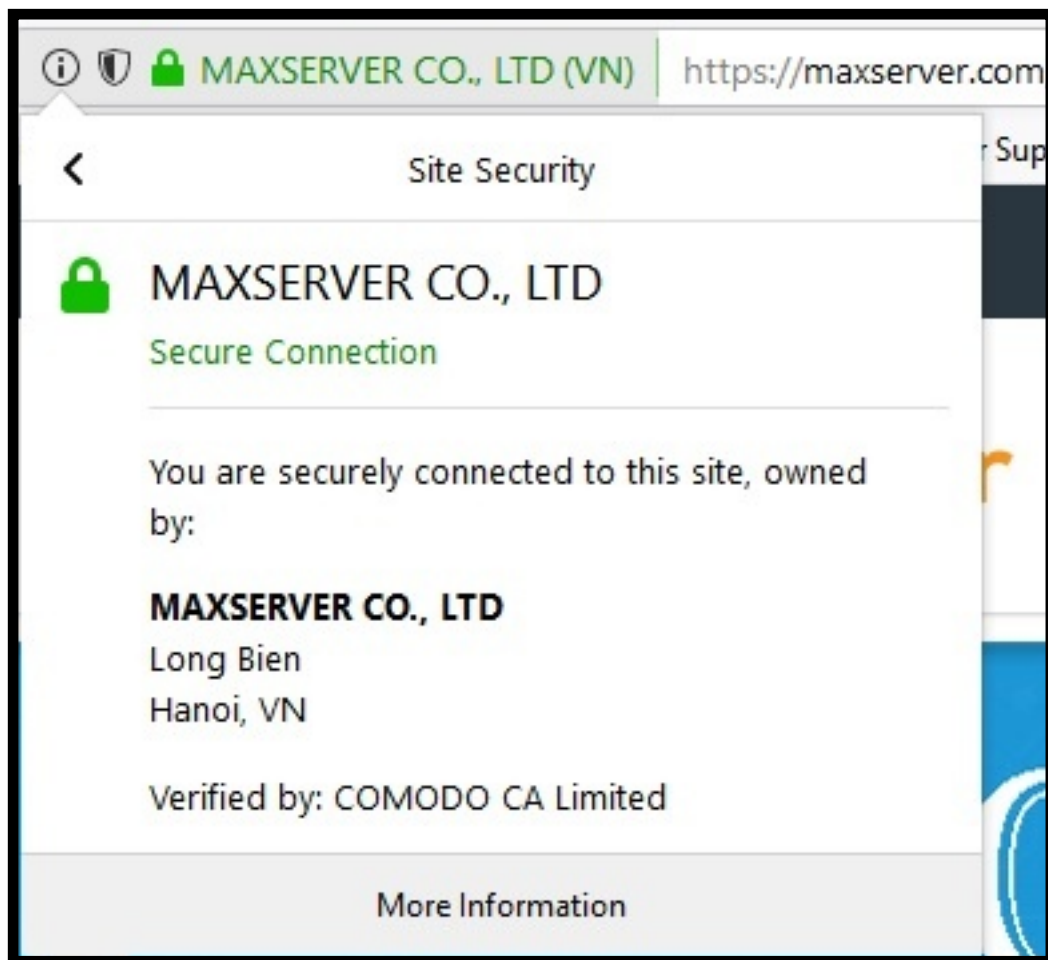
MAXSERVER CO., LTD (VN) https://maxserver.com

r Sup

<

Site Security

MAXSERVER CO., LTD

Secure Connection

You are securely connected to this site, owned by:

**MAXSERVER CO., LTD**
Long Bien
Hanoi, VN

Verified by: COMODO CA Limited

More Information